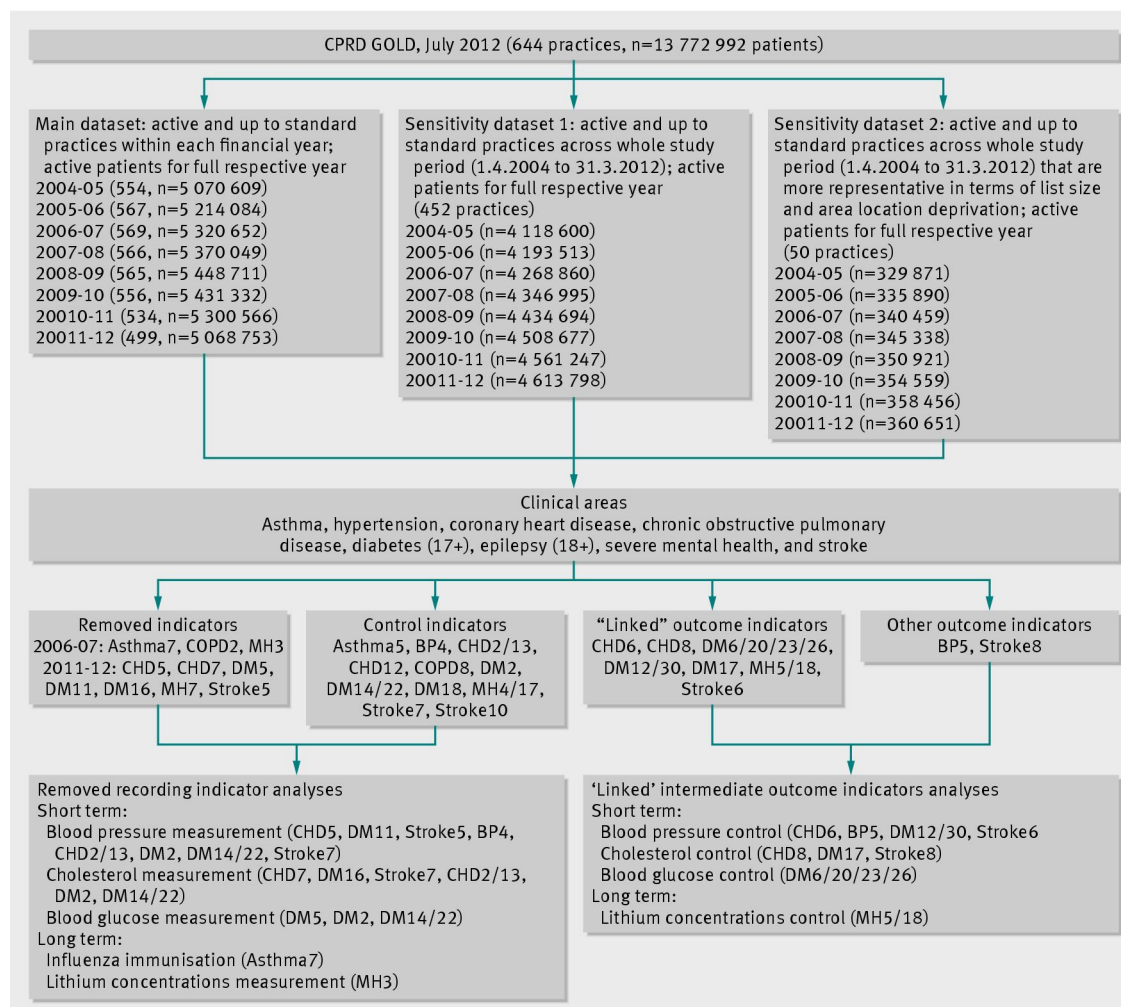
CPRD GOLD, July 2012 (644 practices, n=13 772 992 patients)

Main dataset: active and up to standard practices within each financial year; active patients for full respective year
2004-05 (554, n=5 070 609)
2005-06 (567, n=5 214 084)
2006-07 (569, n=5 320 652)
2007-08 (566, n=5 370 049)
2008-09 (565, n=5 448 711)
2009-10 (556, n=5 431 332)
20010-11 (534, n=5 300 566)
20011-12 (499, n=5 068 753)

Sensitivity dataset 1: active and up to standard practices across whole study period (1.4.2004 to 31.3.2012); active patients for full respective year (452 practices)
2004-05 (n=4 118 600)
2005-06 (n=4 193 513)
2006-07 (n=4 268 860)
2007-08 (n=4 346 995)
2008-09 (n=4 434 694)
2009-10 (n=4 508 677)
20010-11 (n=4 561 247)
20011-12 (n=4 613 798)

Sensitivity dataset 2: active and up to standard practices across whole study period (1.4.2004 to 31.3.2012) that are more representative in terms of list size and area location deprivation; active patients for full respective year (50 practices)
2004-05 (n=329 871)
2005-06 (n=335 890)
2006-07 (n=340 459)
2007-08 (n=345 338)
2008-09 (n=350 921)
2009-10 (n=354 559)
20010-11 (n=358 456)
20011-12 (n=360 651)

Clinical areas
Asthma, hypertension, coronary heart disease, chronic obstructive pulmonary disease, diabetes (17+), epilepsy (18+), severe mental health, and stroke

Removed indicators
2006-07: Asthma7, COPD2, MH3
2011-12: CHD5, CHD7, DM5, DM11, DM16, MH7, Stroke5

Control indicators
Asthma5, BP4, CHD2/13, CHD12, COPD8, DM2, DM14/22, DM18, MH4/17, Stroke7, Stroke10

"Linked" outcome indicators
CHD6, CHD8, DM6/20/23/26, DM12/30, DM17, MH5/18, Stroke6

Other outcome indicators
BP5, Stroke8

Removed recording indicator analyses
Short term:
Blood pressure measurement (CHD5, DM11, Stroke5, BP4, CHD2/13, DM2, DM14/22, Stroke7)
Cholesterol measurement (CHD7, DM16, Stroke7, CHD2/13, DM2, DM14/22)
Blood glucose measurement (DM5, DM2, DM14/22)
Long term:
Influenza immunisation (Asthma7)
Lithium concentrations measurement (MH3)

'Linked' intermediate outcome indicators analyses
Short term:
Blood pressure control (CHD6, BP5, DM12/30, Stroke6)
Cholesterol control (CHD8, DM17, Stroke8)
Blood glucose control (DM6/20/23/26)
Long term:
Lithium concentrations control (MH5/18)